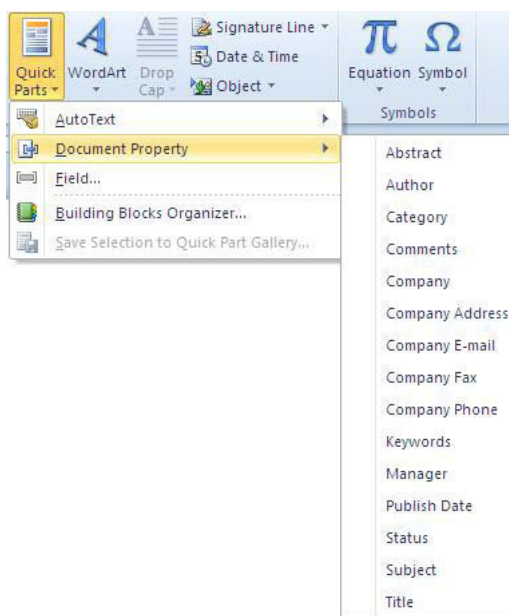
Quick Parts ▾
WordArt ▾
Drop Cap ▾
Signature Line ▾
Date & Time
Object ▾
Equation ▾
Symbol ▾
Symbols

AutoText
Document Property
Field...
Building Blocks Organizer...
Save Selection to Quick Part Gallery...

Abstract
Author
Category
Comments
Company
Company Address
Company E-mail
Company Fax
Company Phone
Keywords
Manager
Publish Date
Status
Subject
Title